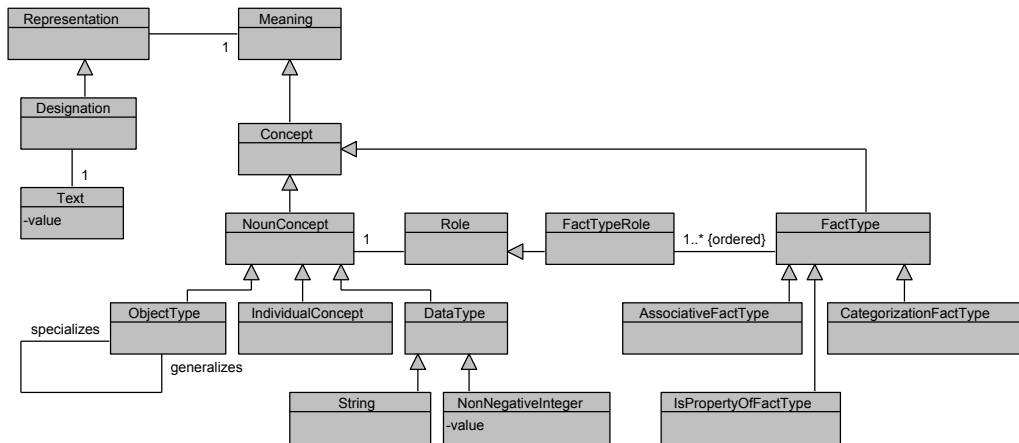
Representation
Meaning
1
Designation
1
Text
-value
Concept
NounConcept
1
Role
FactTypeRole
1..* {ordered}
FactType
specializes
ObjectType
generalizes
IndividualConcept
DataType
AssociativeFactType
CategorizationFactType
String
NonNegativeInteger
-value
IsPropertyOfFactType